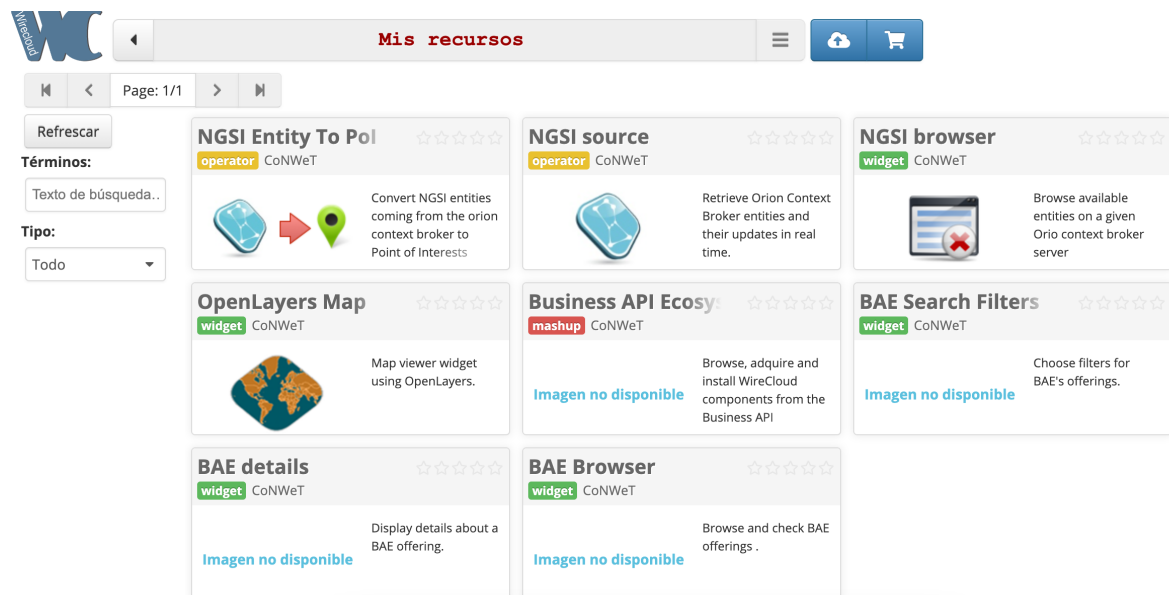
Wirecloud

Mis recursos

Page: 1/1

Refrescar

Términos:

Texto de búsqueda...

Tipo:

Todo

NGSI Entity To Poi
operator CoNWeT
Convert NGSI entities coming from the orion context broker to Point of Interests

NGSI source
operator CoNWeT
Retrieve Orion Context Broker entities and their updates in real time.

NGSI browser
widget CoNWeT
Browse available entities on a given Orio context broker server

OpenLayers Map
widget CoNWeT
Map viewer widget using OpenLayers.

Business API Ecosy
mashup CoNWeT
Imagen no disponible
Browse, adquire and install WireCloud components from the Business API

BAE Search Filters
widget CoNWeT
Imagen no disponible
Choose filters for BAE's offerings.

BAE details
widget CoNWeT
Imagen no disponible
Display details about a BAE offering.

BAE Browser
widget CoNWeT
Imagen no disponible
Browse and check BAE offerings .